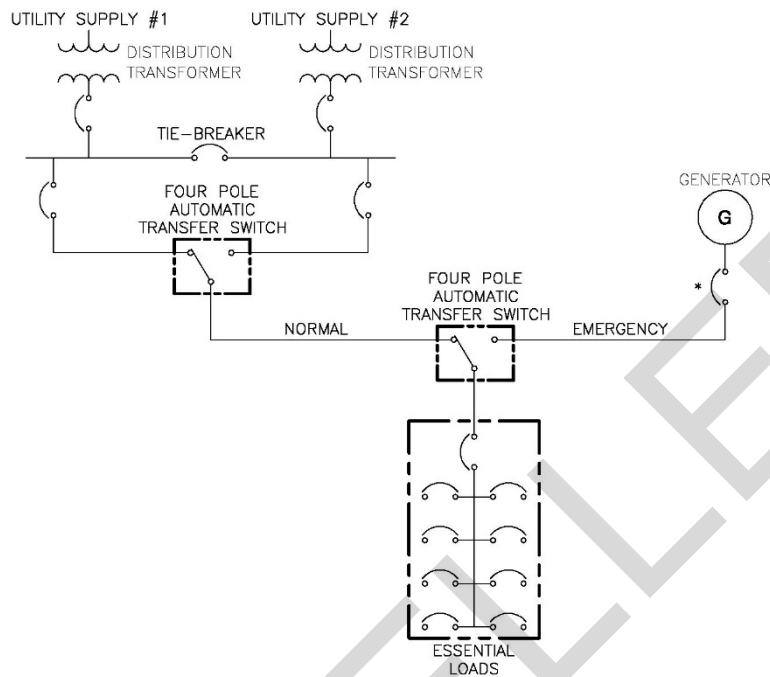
UTILITY SUPPLY #1

DISTRIBUTION TRANSFORMER

UTILITY SUPPLY #2

DISTRIBUTION TRANSFORMER

TIE-BREAKER

FOUR POLE AUTOMATIC TRANSFER SWITCH

GENERATOR

G

*

FOUR POLE AUTOMATIC TRANSFER SWITCH

NORMAL

EMERGENCY

ESSENTIAL LOADS